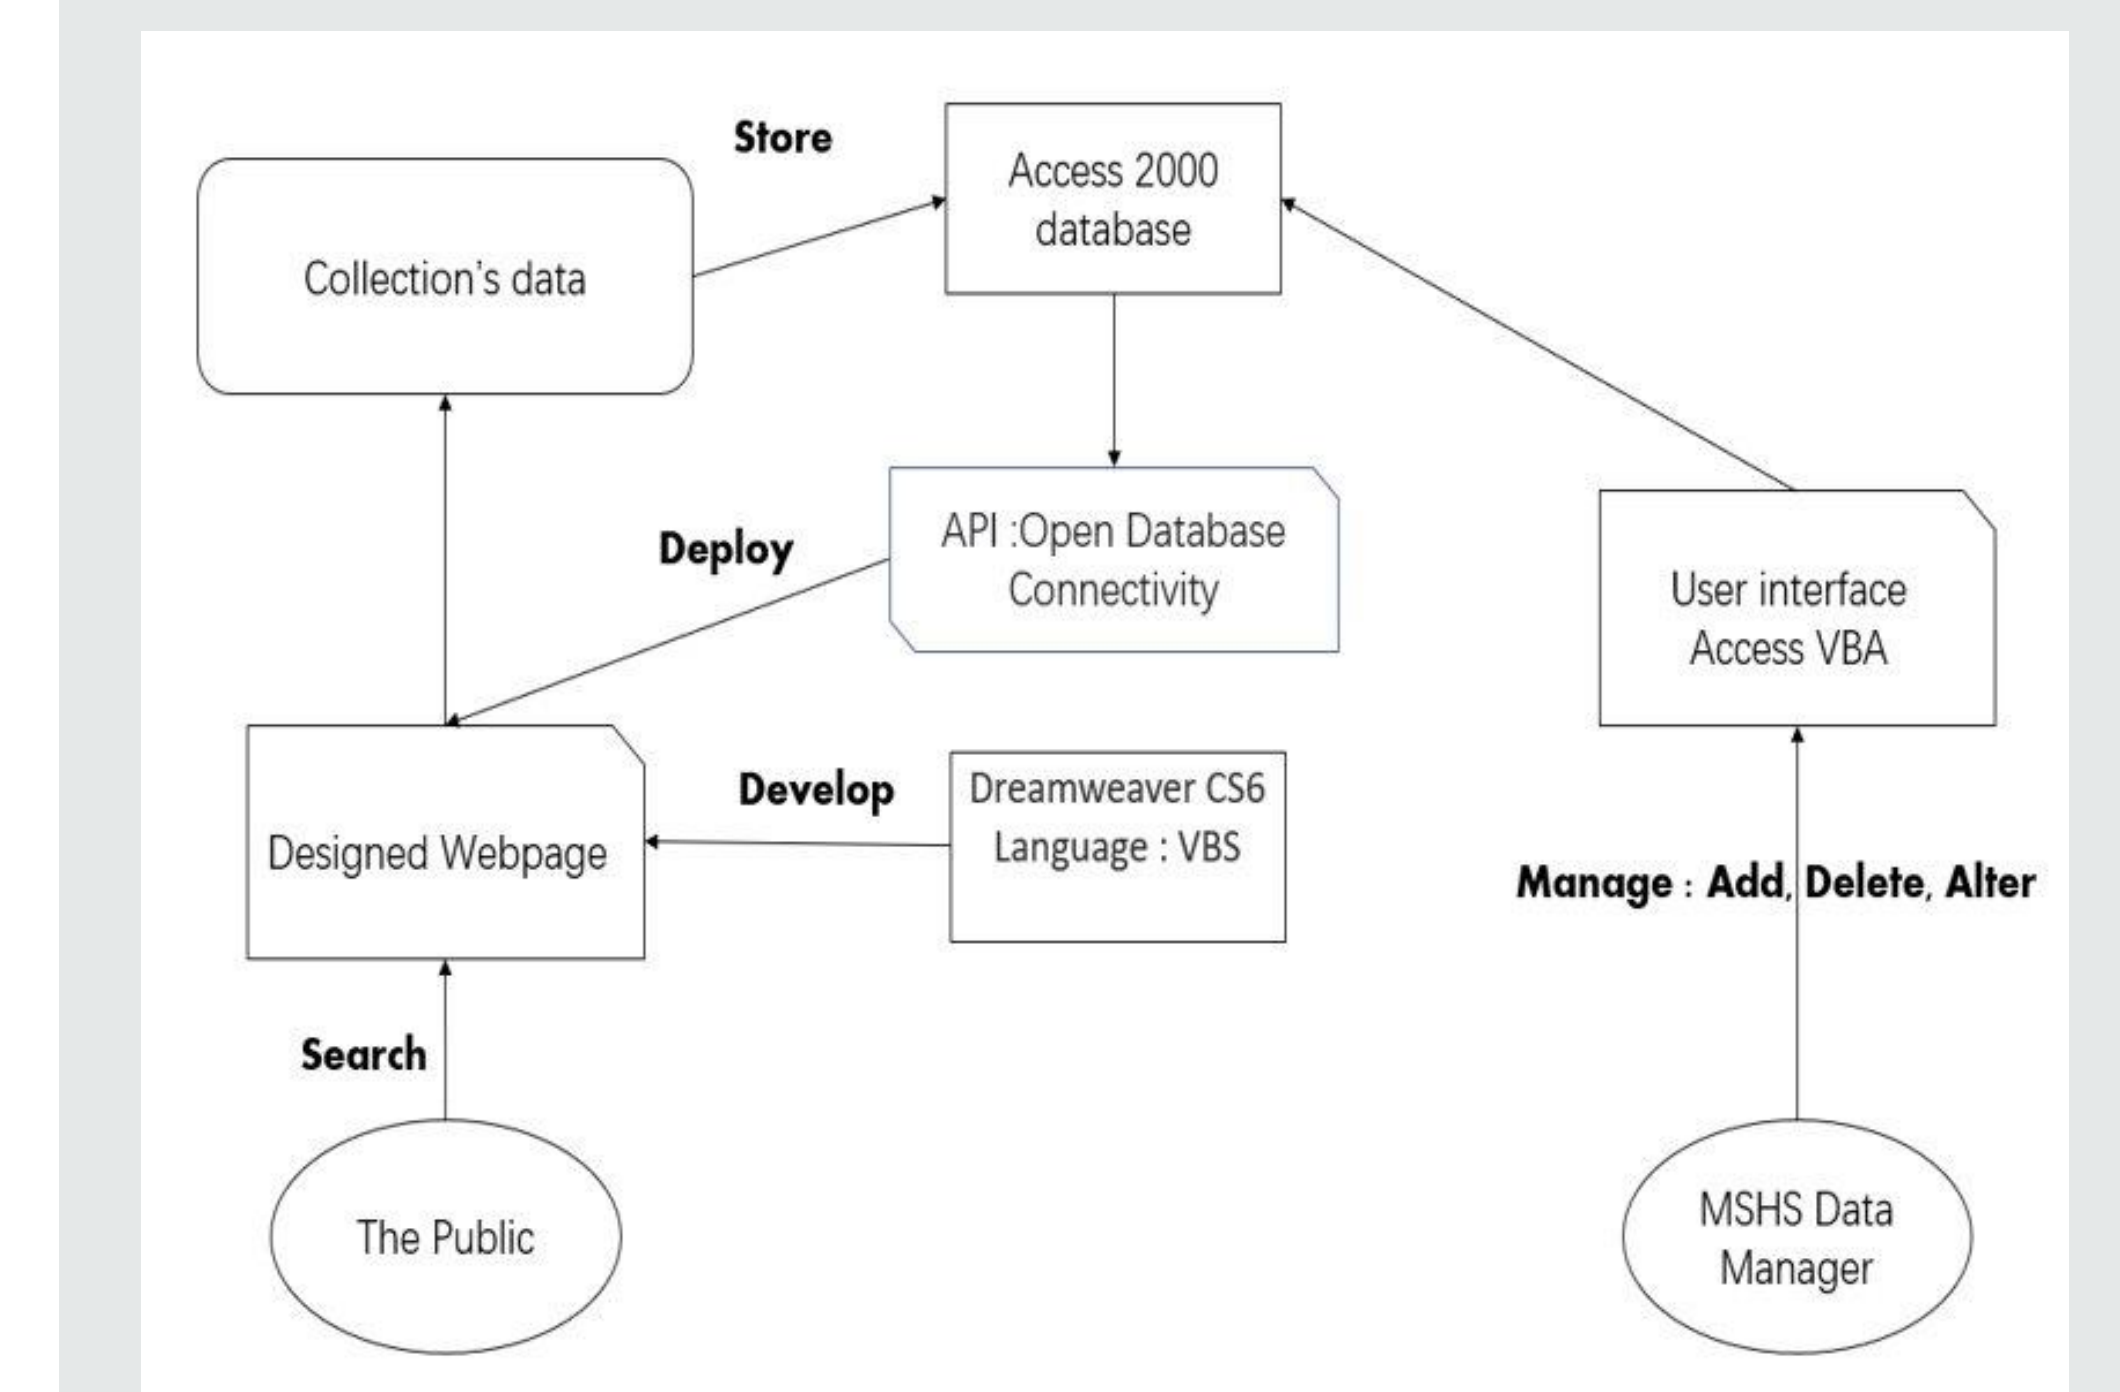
Store

Access 2000 database

Collection's data

API :Open Database Connectivity

Deploy

User interface Access VBA

Designed Webpage

Develop

Dreamweaver CS6 Language : VBS

Manage : Add, Delete, Alter

Search

The Public

MSHS Data Manager